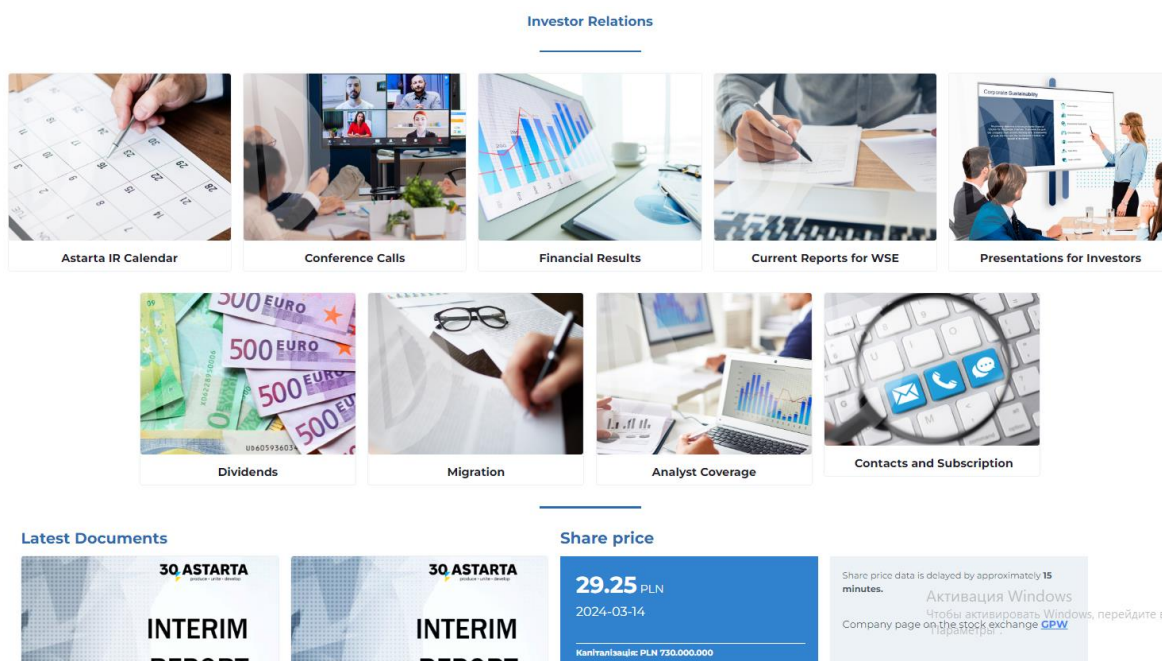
Investor Relations

Astarta IR Calendar

Conference Calls

Financial Results

Current Reports for WSE

Presentations for Investors

Dividends

Migration

Analyst Coverage

Contacts and Subscription

Latest Documents

30 ASTARTA
produce · unite · develop

INTERIM

30 ASTARTA
produce · unite · develop

INTERIM

Share price

29.25 PLN
2024-03-14

Капіталізація: PLN 730.000.000

Share price data is delayed by approximately 15 minutes.

Company page on the stock exchange GPW

Активация Windows
Чтобы активировать Windows, перейдите в Параметры.